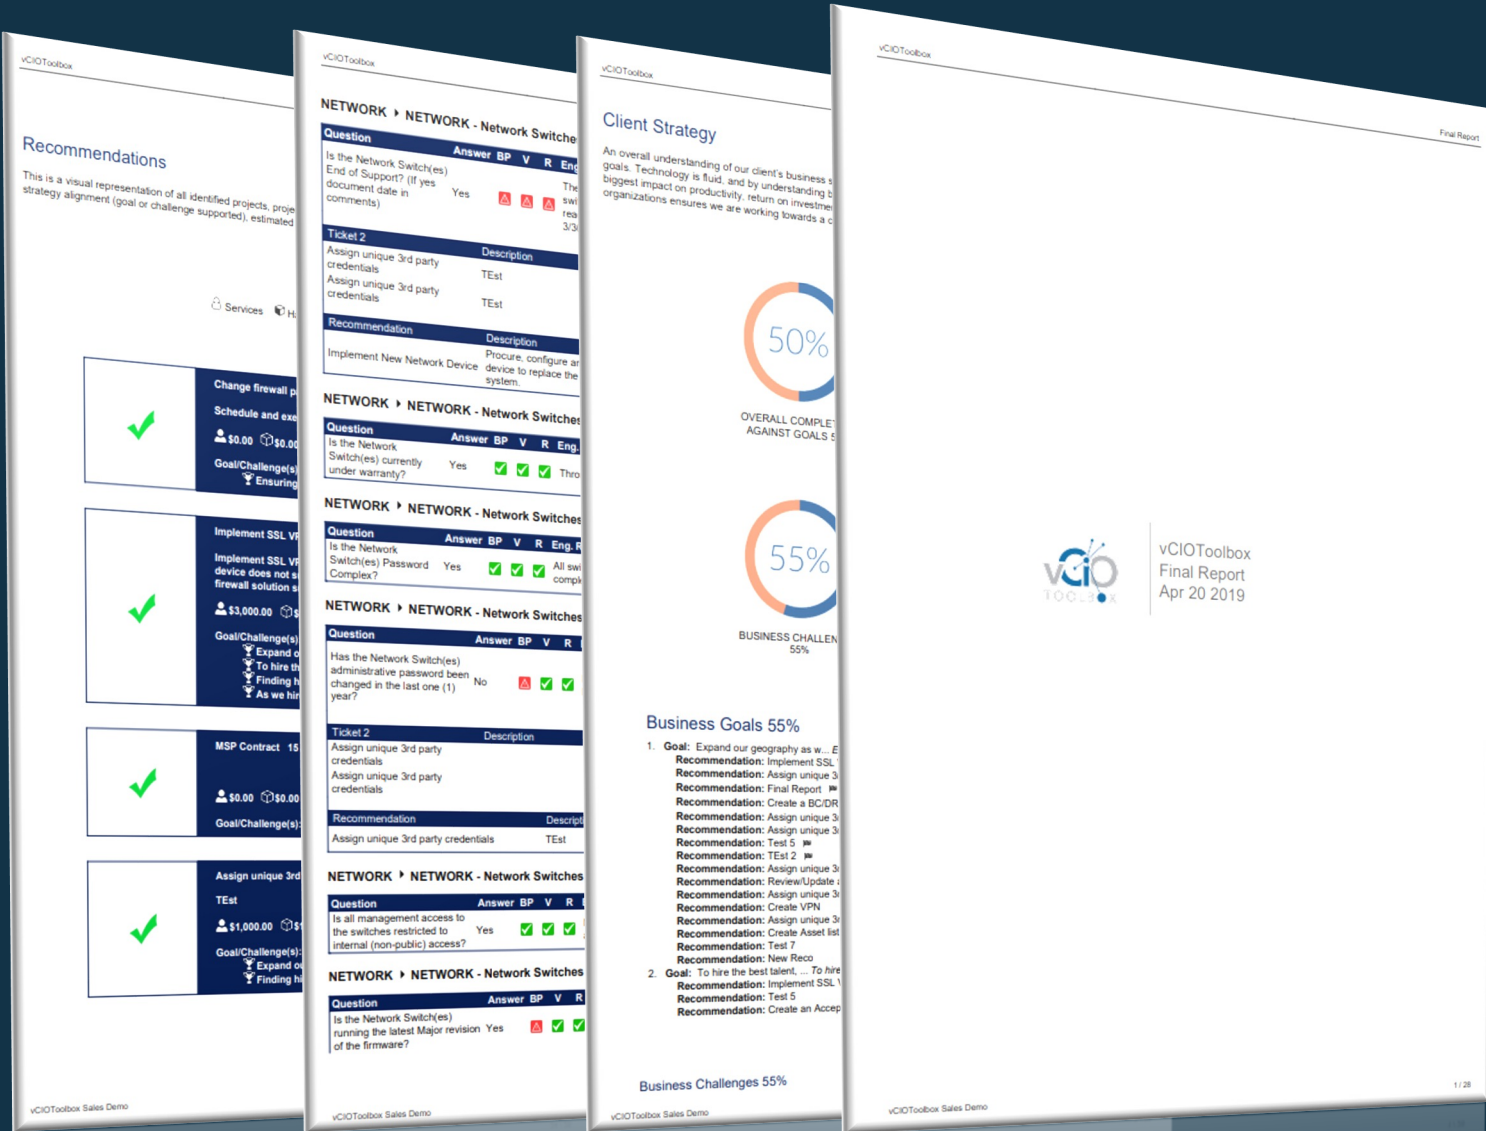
vCIOToolbox

Recommendations

This is a visual representation of all identified projects, proje strategy alignment (goal or challenge supported), estimated

Services H

Change firewall p
Schedule and exe
$0.00 $0.00
Goal/Challenge(s)
Ensuring

Implement SSL VP
Implement SSL VP device does not s firewall solution s
$3,000.00 $
Goal/Challenge(s)
Expand
To hire th
Finding h
As we hir

MSP Contract 15
$0.00 $0.00
Goal/Challenge(s):

Assign unique 3rd
TEst
$1,000.00 $1
Goal/Challenge(s):
Expand
Finding hi

vCIOToolbox Sales Demo

vCIOToolbox

NETWORK ▸ NETWORK - Network Switche

| Question | Answer | BP | V | R | Eng |
|---|---|---|---|---|---|
| Is the Network Switch(es) End of Support? (If yes document date in comments) | Yes | | | | The swi rea 3/3 |

| Ticket 2 | Description |
|---|---|
| Assign unique 3rd party credentials | TEst |
| Assign unique 3rd party credentials | TEst |

| Recommendation | Description |
|---|---|
| Implement New Network Device | Procure, configure ar device to replace the system. |

NETWORK ▸ NETWORK - Network Switches

| Question | Answer | BP | V | R | Eng. |
|---|---|---|---|---|---|
| Is the Network Switch(es) currently under warranty? | Yes | | | | Thro |

NETWORK ▸ NETWORK - Network Switches

| Question | Answer | BP | V | R | Eng. R |
|---|---|---|---|---|---|
| Is the Network Switch(es) Password Complex? | Yes | | | | All swi compl |

NETWORK ▸ NETWORK - Network Switches

| Question | Answer | BP | V | R |
|---|---|---|---|---|
| Has the Network Switch(es) administrative password been changed in the last one (1) year? | No | | | |

| Ticket 2 | Description |
|---|---|
| Assign unique 3rd party credentials | |
| Assign unique 3rd party credentials | |

| Recommendation | Descript |
|---|---|
| Assign unique 3rd party credentials | TEst |

NETWORK ▸ NETWORK - Network Switches

| Question | Answer | BP | V | R |
|---|---|---|---|---|
| Is all management access to the switches restricted to internal (non-public) access? | Yes | | | |

NETWORK ▸ NETWORK - Network Switches

| Question | Answer | BP | V | R |
|---|---|---|---|---|
| Is the Network Switch(es) running the latest Major revision of the firmware? | Yes | | | |

vCIOToolbox Sales Demo

vCIOToolbox

Client Strategy

An overall understanding of our client's business s goals. Technology is fluid, and by understanding b biggest impact on productivity, return on investmen organizations ensures we are working towards a c

50%

OVERALL COMPLET AGAINST GOALS 5

55%

BUSINESS CHALLEN 55%

Business Goals 55%

1. Goal: Expand our geography as w... E
Recommendation: Implement SSL
Recommendation: Assign unique 3
Recommendation: Final Report
Recommendation: Create a BC/DR
Recommendation: Assign unique 3
Recommendation: Assign unique 3
Recommendation: Test 5
Recommendation: TEst 2
Recommendation: Assign unique 3
Recommendation: Review/Update
Recommendation: Assign unique 3
Recommendation: Create VPN
Recommendation: Assign unique 3
Recommendation: Create Asset list
Recommendation: Test 7
Recommendation: New Reco
2. Goal: To hire the best talent, ... To hire
Recommendation: Implement SSL
Recommendation: Test 5
Recommendation: Create an Accep

Business Challenges 55%

vCIOToolbox Sales Demo

vCIOToolbox

Final Report

vCIO TOOLBOX

vCIOToolbox
Final Report
Apr 20 2019

vCIOToolbox Sales Demo

1 / 28